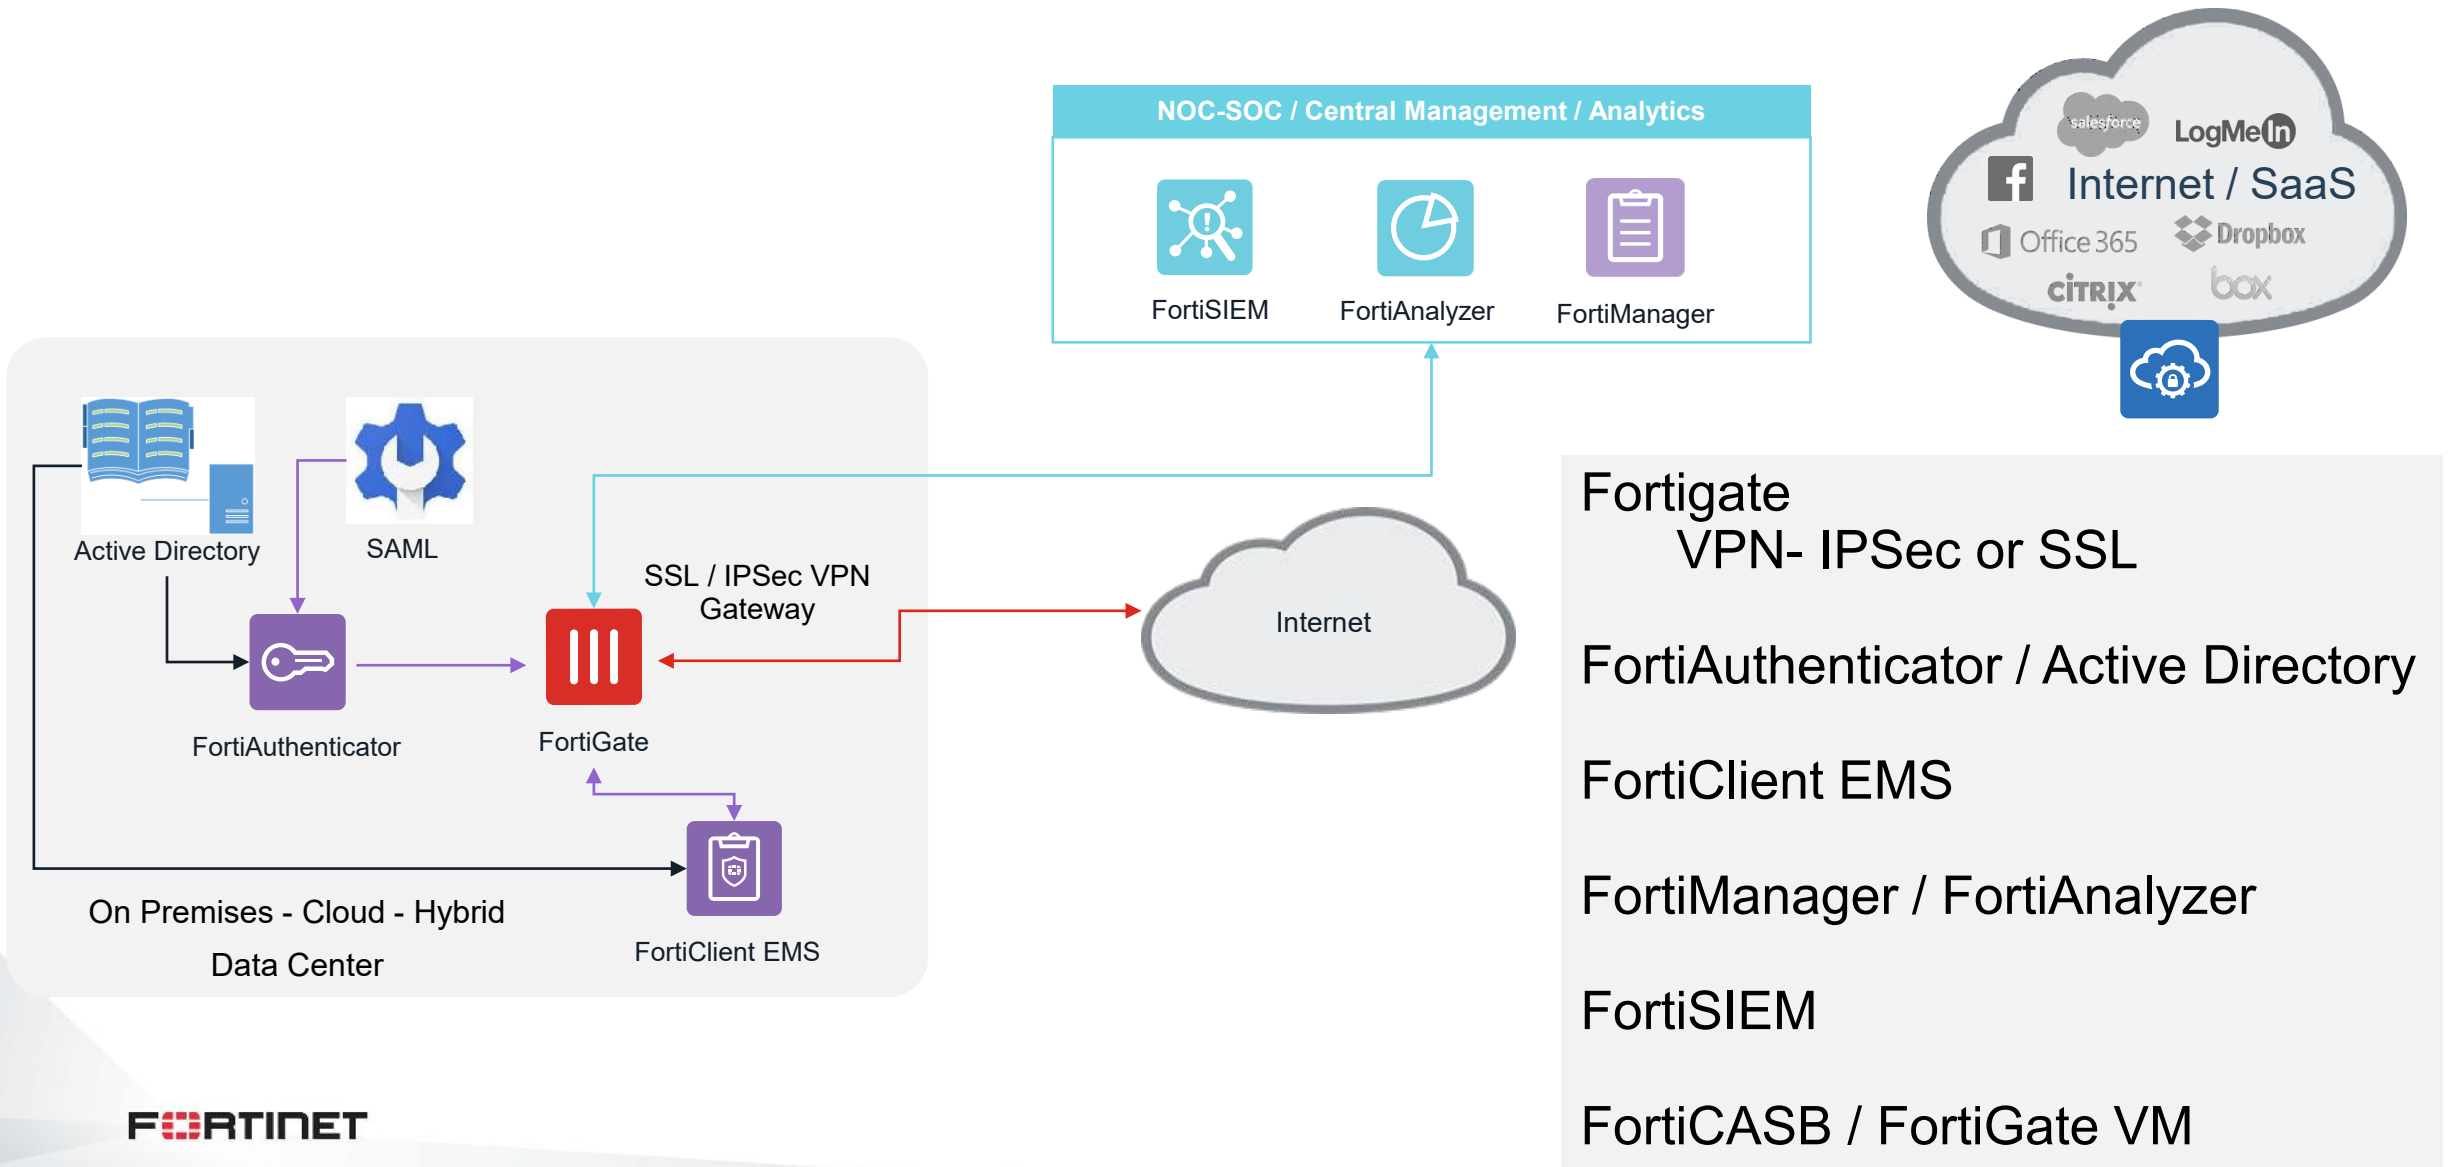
NOC-SOC / Central Management / Analytics

FortiSIEM

FortiAnalyzer

FortiManager

salesforce

LogMeIn

Internet / SaaS

Office 365

Dropbox

CITRIX

box

Active Directory

SAML

SSL / IPSec VPN Gateway

Internet

FortiAuthenticator

FortiGate

On Premises - Cloud - Hybrid Data Center

FortiClient EMS

Fortigate
VPN- IPSec or SSL

FortiAuthenticator / Active Directory

FortiClient EMS

FortiManager / FortiAnalyzer

FortiSIEM

FortiCASB / FortiGate VM

FERTINET